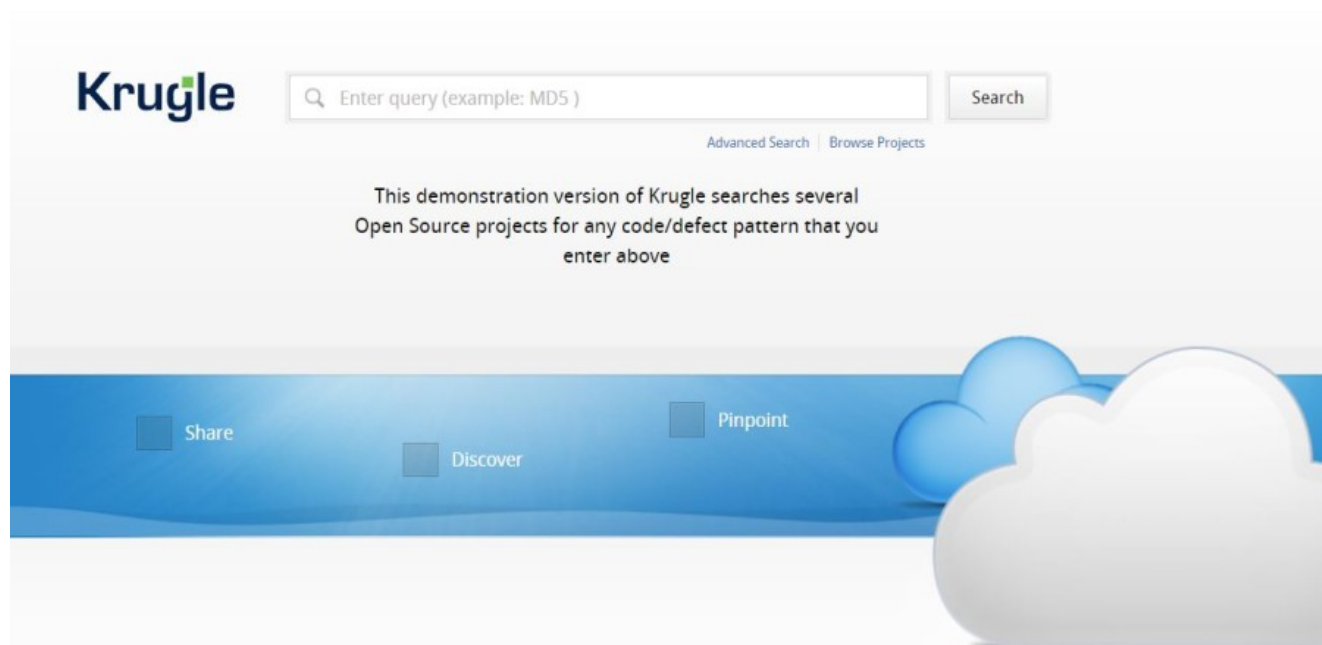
Krugle

Enter query (example: MD5 )

Search

Advanced Search | Browse Projects

This demonstration version of Krugle searches several Open Source projects for any code/defect pattern that you enter above

Share

Discover

Pinpoint